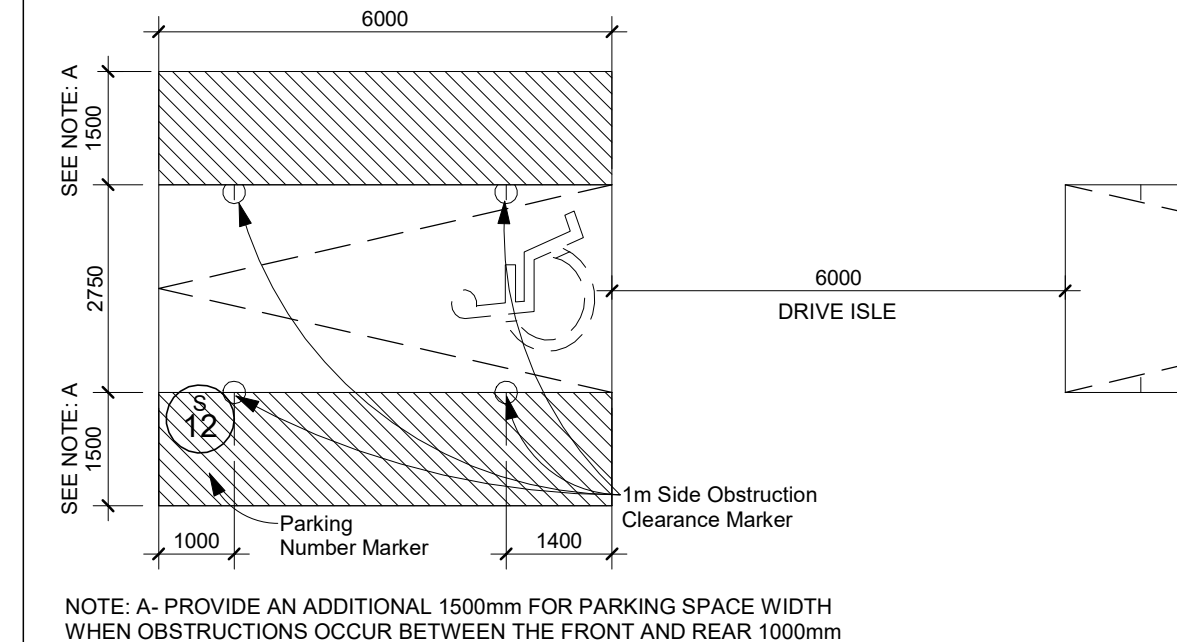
6000

SEE NOTE: A
1500

2750

SEE NOTE: A
1500

6000
DRIVE ISLE

S
12

1m Side Obstruction Clearance Marker

Parking Number Marker

1000

1400

NOTE: A- PROVIDE AN ADDITIONAL 1500mm FOR PARKING SPACE WIDTH WHEN OBSTRUCTIONS OCCUR BETWEEN THE FRONT AND REAR 1000mm